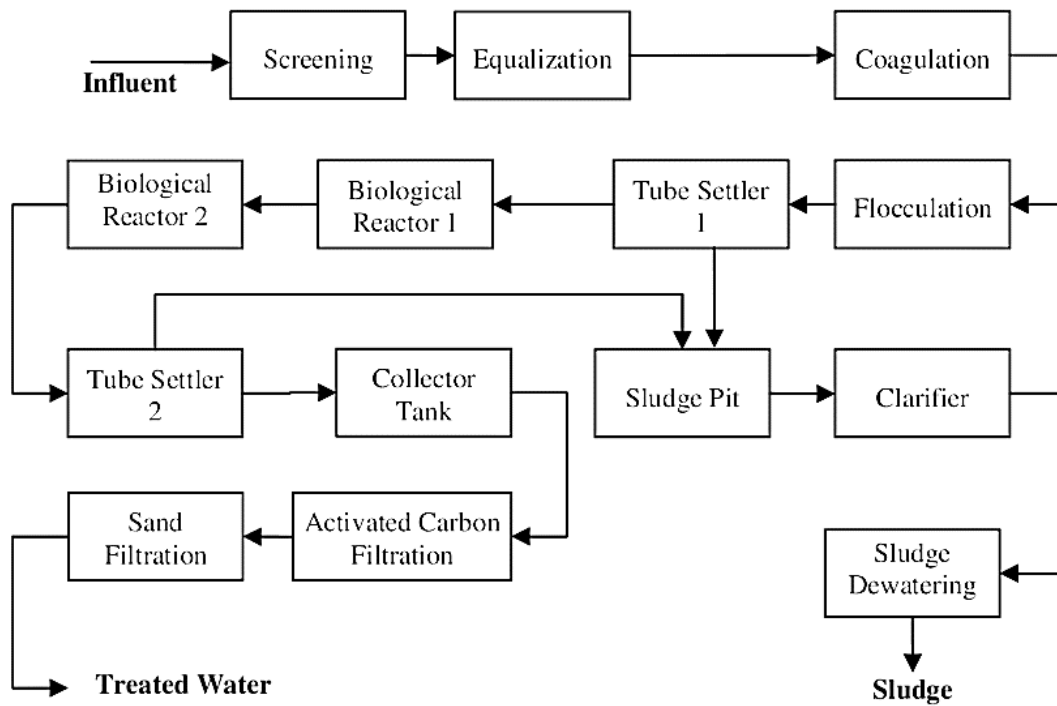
Influent

Screening

Equalization

Coagulation

Biological Reactor 2

Biological Reactor 1

Tube Settler 1

Flocculation

Tube Settler 2

Collector Tank

Sludge Pit

Clarifier

Sand Filtration

Activated Carbon Filtration

Sludge Dewatering

Treated Water

Sludge